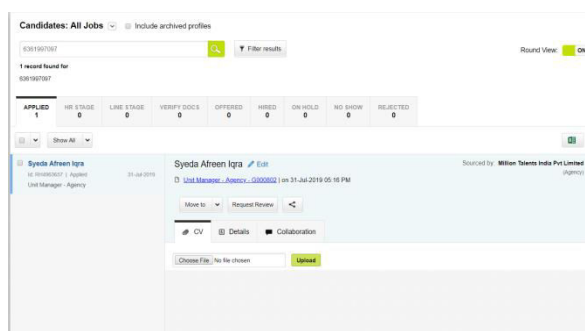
Candidates: All Jobs Include archived profiles

6361997097

Filter results

Round View: ON

1 record found for
6361997097

| APPLIED | HR STAGE | LINE STAGE | VERIFY DOCS | OFFERED | HIRED | ON HOLD | NO SHOW | REJECTED |
|---|---|---|---|---|---|---|---|---|
| 1 | 0 | 0 | 0 | 0 | 0 | 0 | 0 | 0 |

Show All

Syeda Afreen Iqra
Id: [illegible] ( Applied ) 31-Jul-2019
Unit Manager - Agency

Syeda Afreen Iqra Edit

Unit Manager - Agency - G000802 | on 31-Jul-2019 05:18 PM

Sourced by: Million Talents India Pvt Limited (Agency)

Move to Request Review

CV Details Collaboration

Choose File No file chosen Upload